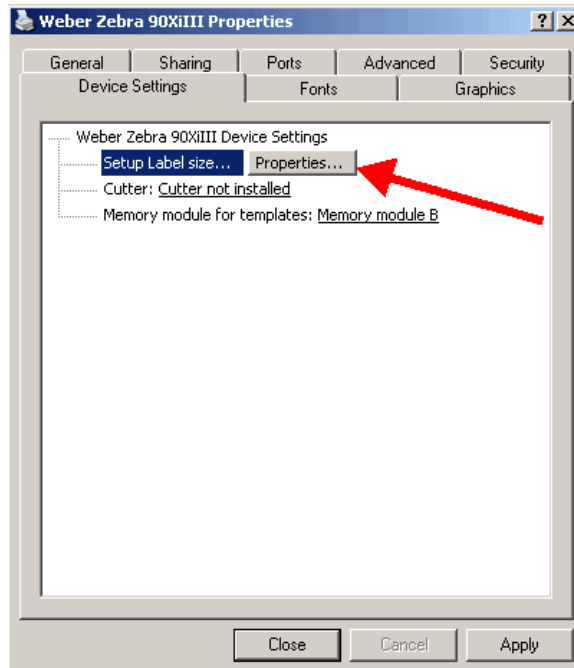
Weber Zebra 90XiIII Properties

?
X

General
Sharing
Ports
Advanced
Security
Device Settings
Fonts
Graphics

Weber Zebra 90XiIII Device Settings
Setup Label size...
Properties...
Cutter: Cutter not installed
Memory module for templates: Memory module B

Close
Cancel
Apply